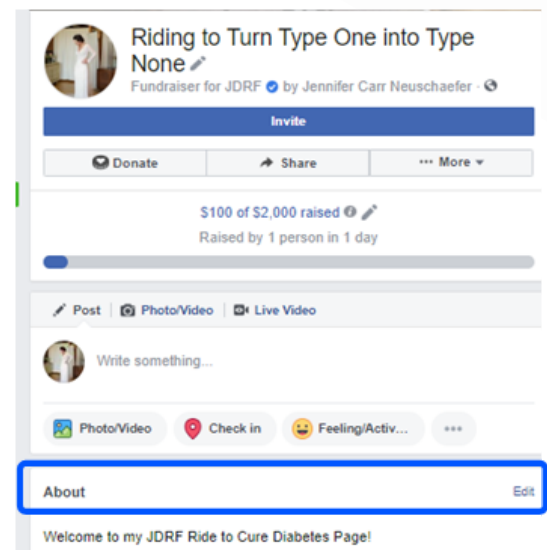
Riding to Turn Type One into Type None

Fundraiser for JDRF by Jennifer Carr Neuschaefer ·

Invite

Donate

Share

··· More

$100 of $2,000 raised

Raised by 1 person in 1 day

Post

Photo/Video

Live Video

Write something...

Photo/Video

Check in

Feeling/Activ...

···

About

Edit

Welcome to my JDRF Ride to Cure Diabetes Page!